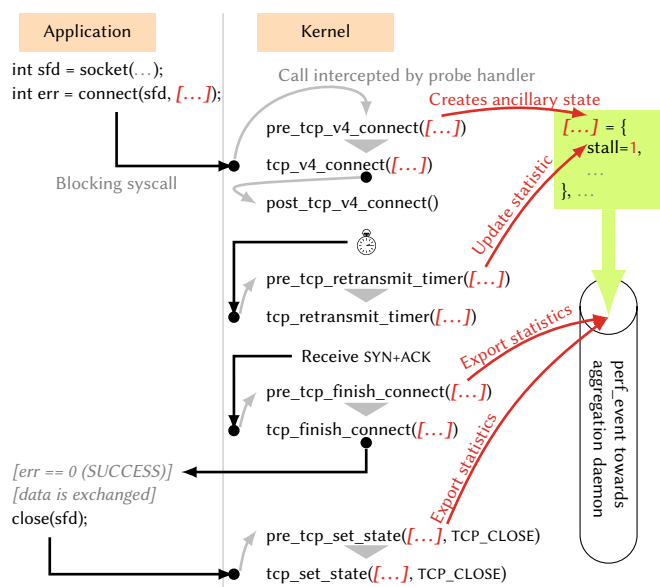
Application

Kernel

int sfd = socket(...);
int err = connect(sfd, [...]);

Call intercepted by probe handler

Creates ancillary state

pre_tcp_v4_connect([...])

[...] = {
stall=1,
...
}, ...

tcp_v4_connect([...])

Update statistic

Blocking syscall

post_tcp_v4_connect()

pre_tcp_retransmit_timer([...])

tcp_retransmit_timer([...])

Export statistics

Receive SYN+ACK

pre_tcp_finish_connect([...])

perf_event towards aggregation daemon

tcp_finish_connect([...])

[err == 0 (SUCCESS)]
[data is exchanged]
close(sfd);

Export statistics

pre_tcp_set_state([...], TCP_CLOSE)

tcp_set_state([...], TCP_CLOSE)